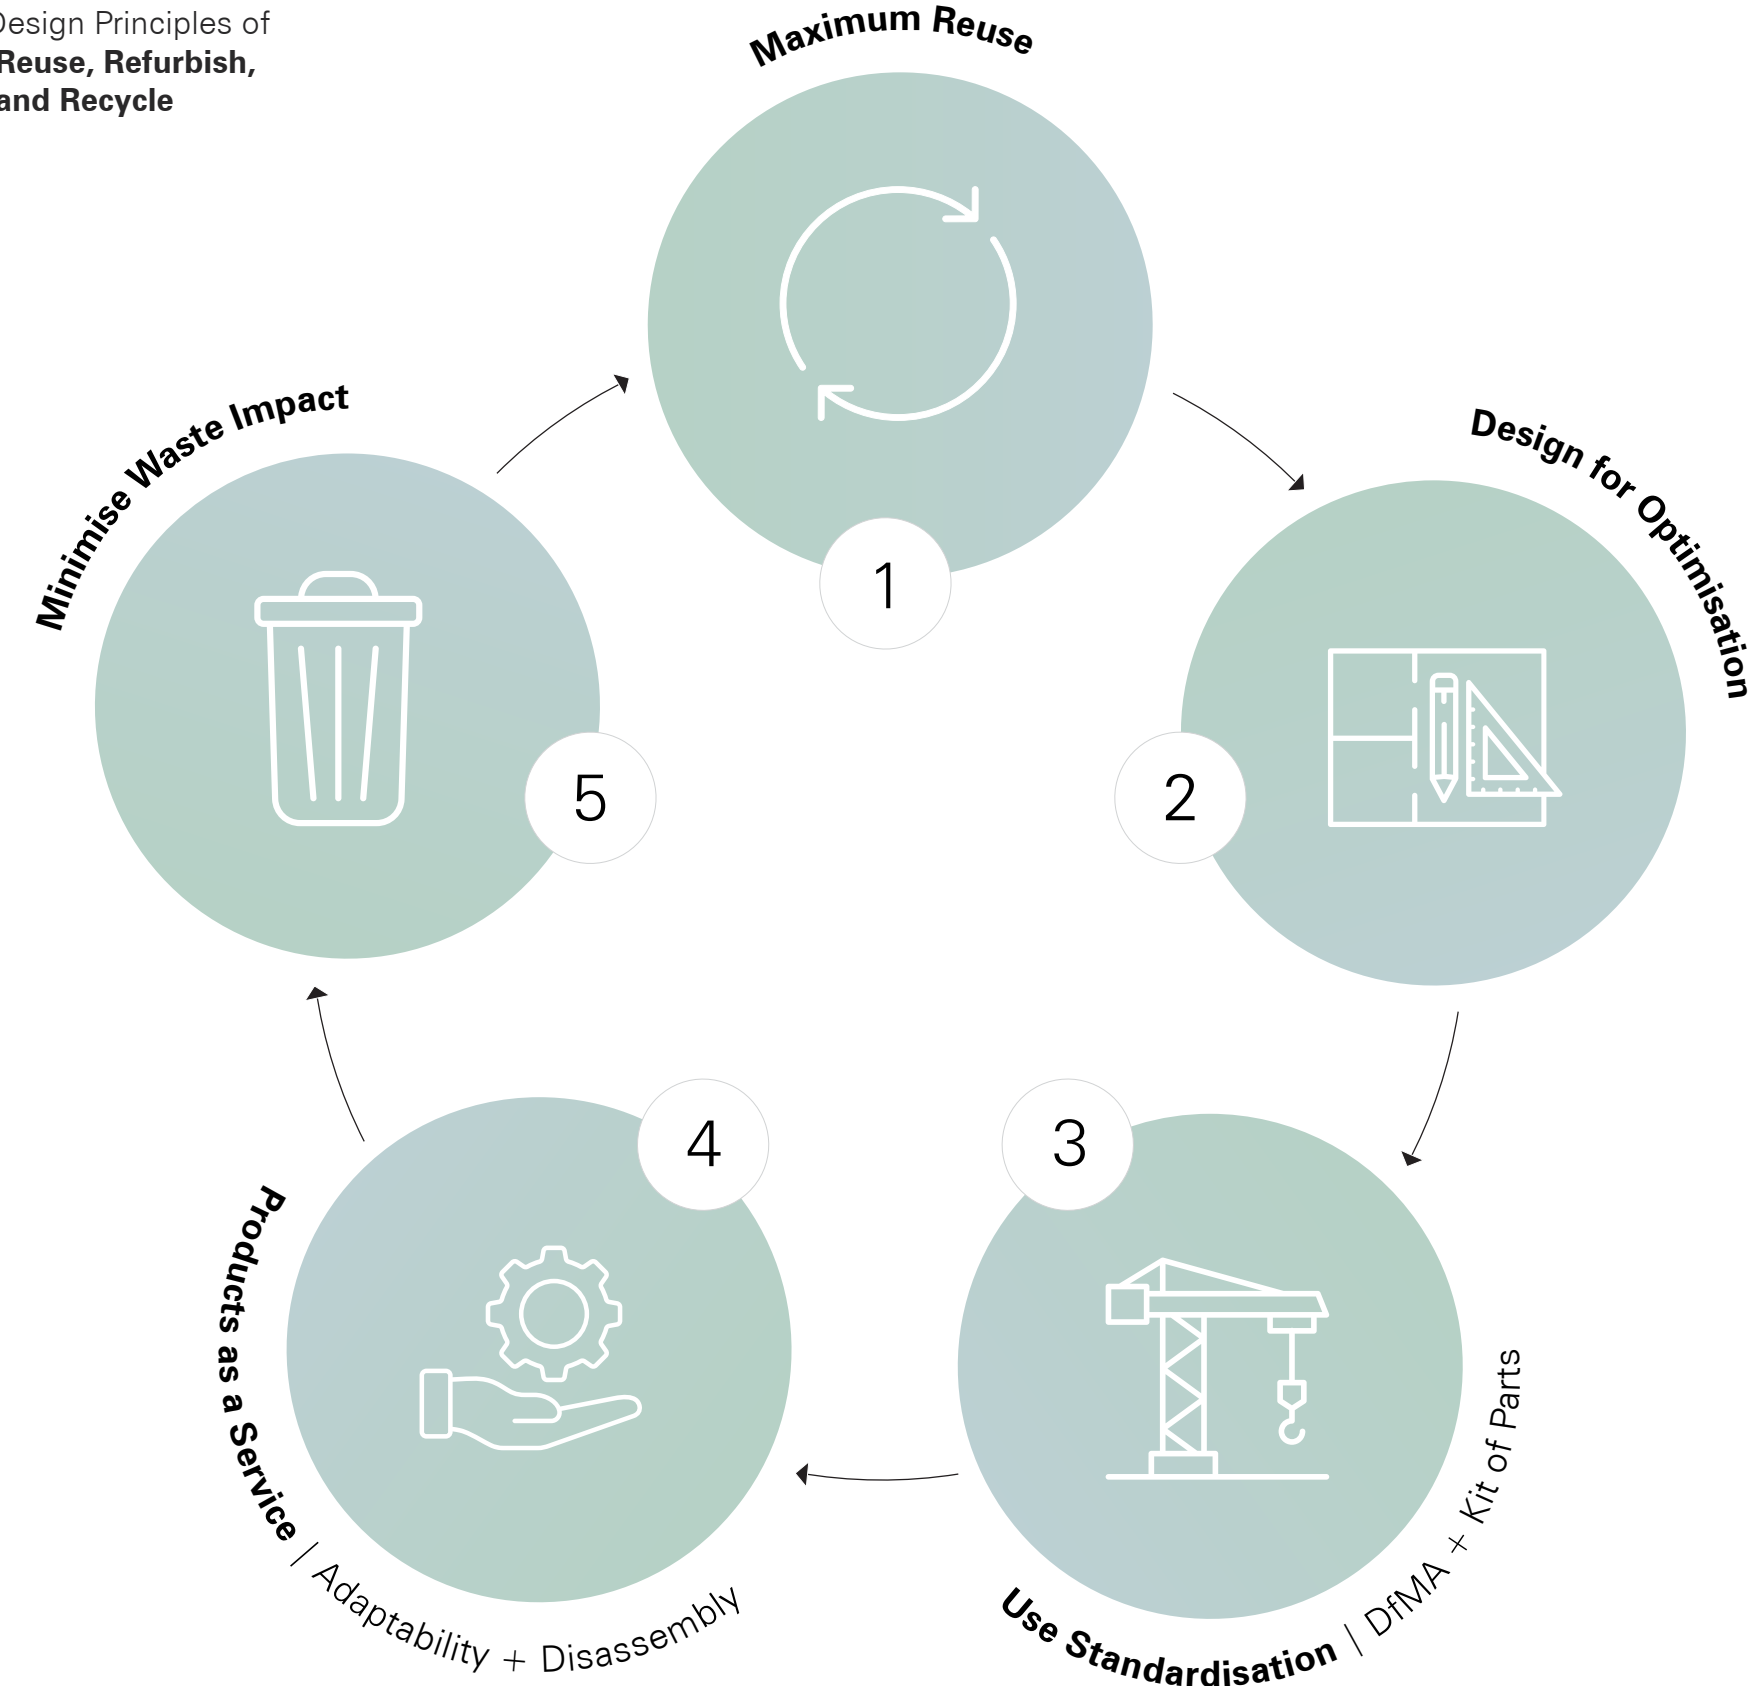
Design Principles of
Reuse, Refurbish, and Recycle

Maximum Reuse

1

Design for Optimisation

2

Use Standardisation | DfMA + Kit of Parts

3

Products as a Service | Adaptability + Disassembly

4

Minimise Waste Impact

5